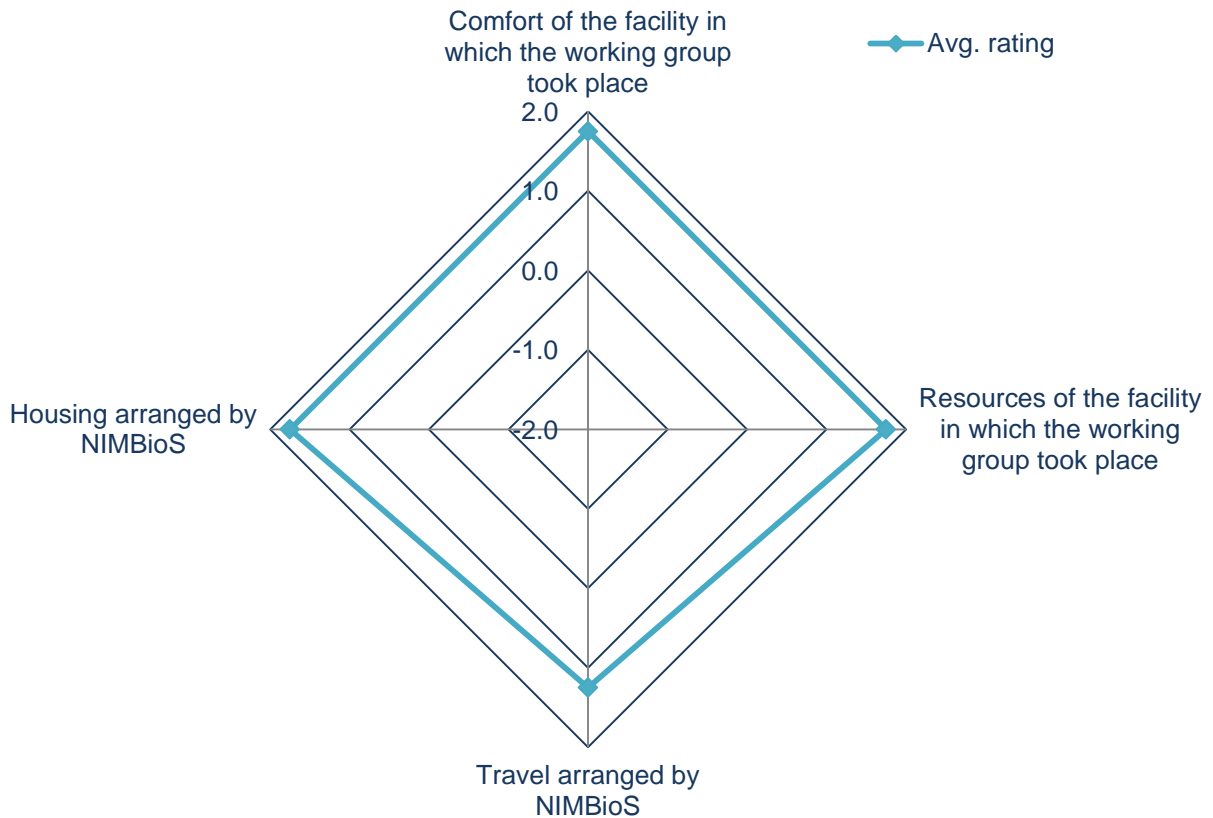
Comfort of the facility in which the working group took place

Avg. rating

2.0
1.0
0.0
-1.0
-2.0

Housing arranged by NIMBioS

Resources of the facility in which the working group took place

Travel arranged by NIMBioS